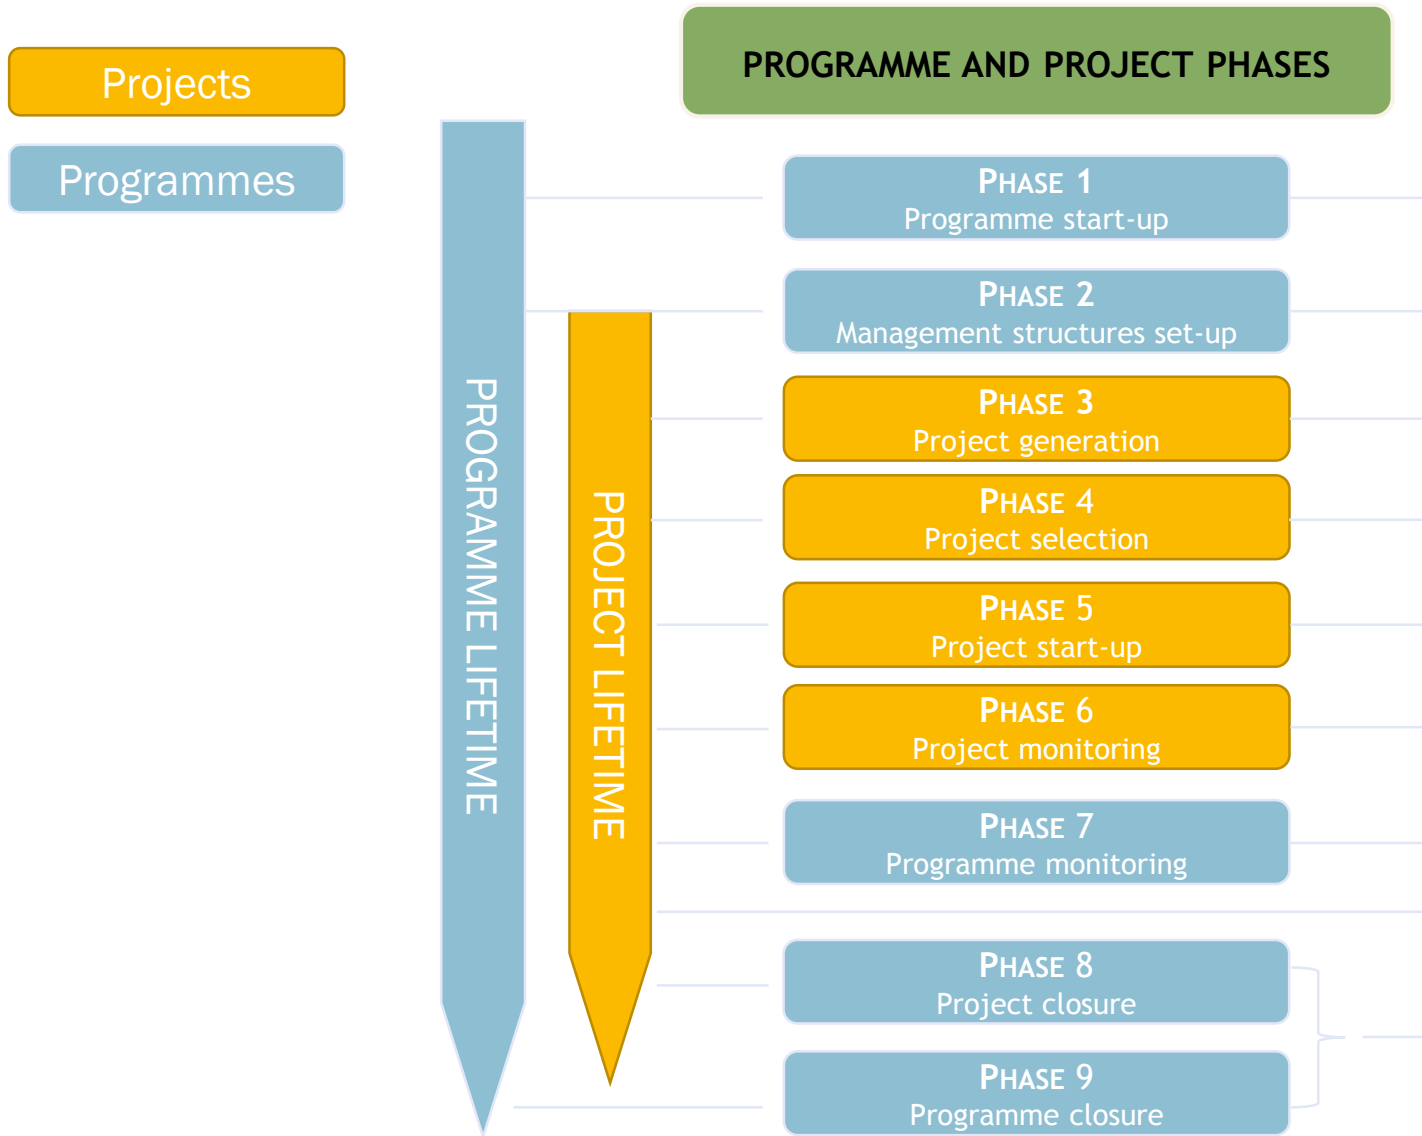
Projects

Programmes

PROGRAMME AND PROJECT PHASES

PROGRAMME LIFETIME

PROJECT LIFETIME

PHASE 1
Programme start-up

PHASE 2
Management structures set-up

PHASE 3
Project generation

PHASE 4
Project selection

PHASE 5
Project start-up

PHASE 6
Project monitoring

PHASE 7
Programme monitoring

PHASE 8
Project closure

PHASE 9
Programme closure